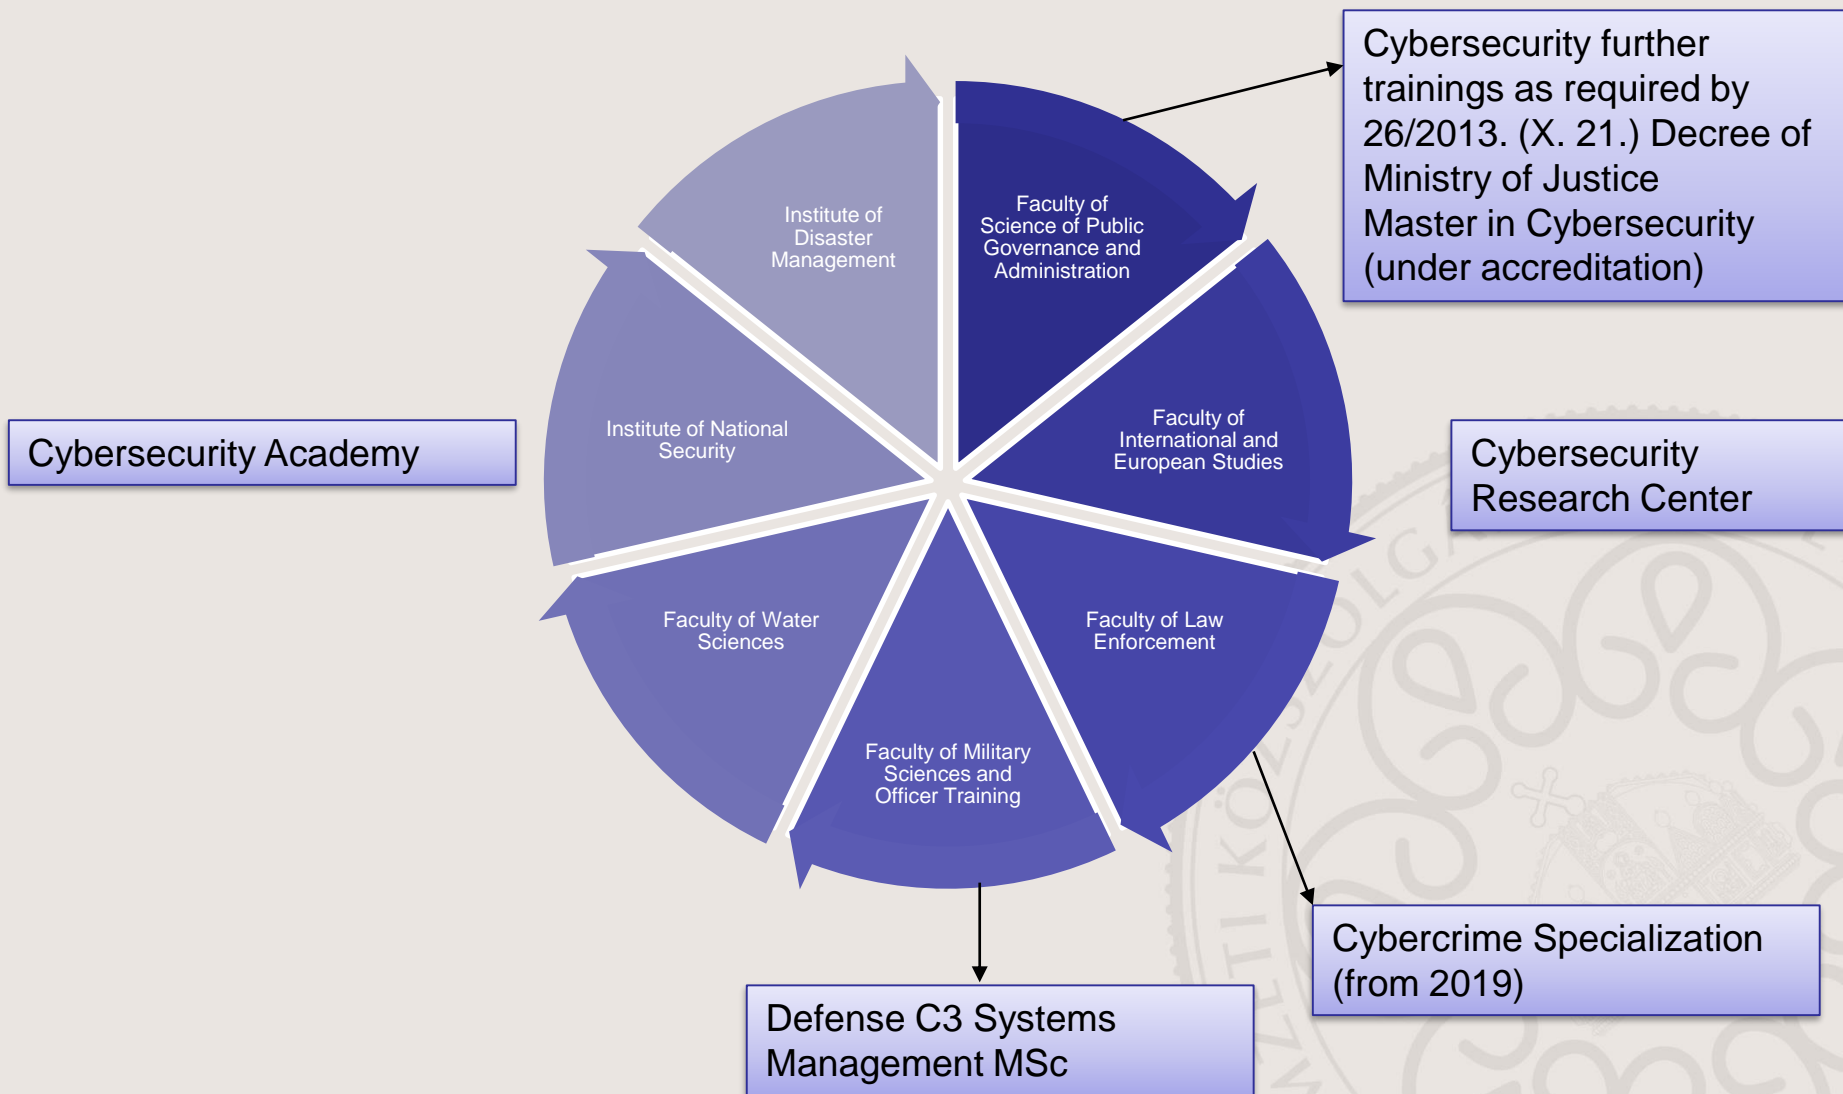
Cybersecurity further trainings as required by 26/2013. (X. 21.) Decree of Ministry of Justice
Master in Cybersecurity (under accreditation)

Institute of Disaster Management

Faculty of Science of Public Governance and Administration

Cybersecurity Academy

Institute of National Security

Faculty of International and European Studies

Cybersecurity Research Center

Faculty of Water Sciences

Faculty of Law Enforcement

Faculty of Military Sciences and Officer Training

Cybercrime Specialization (from 2019)

Defense C3 Systems Management MSc